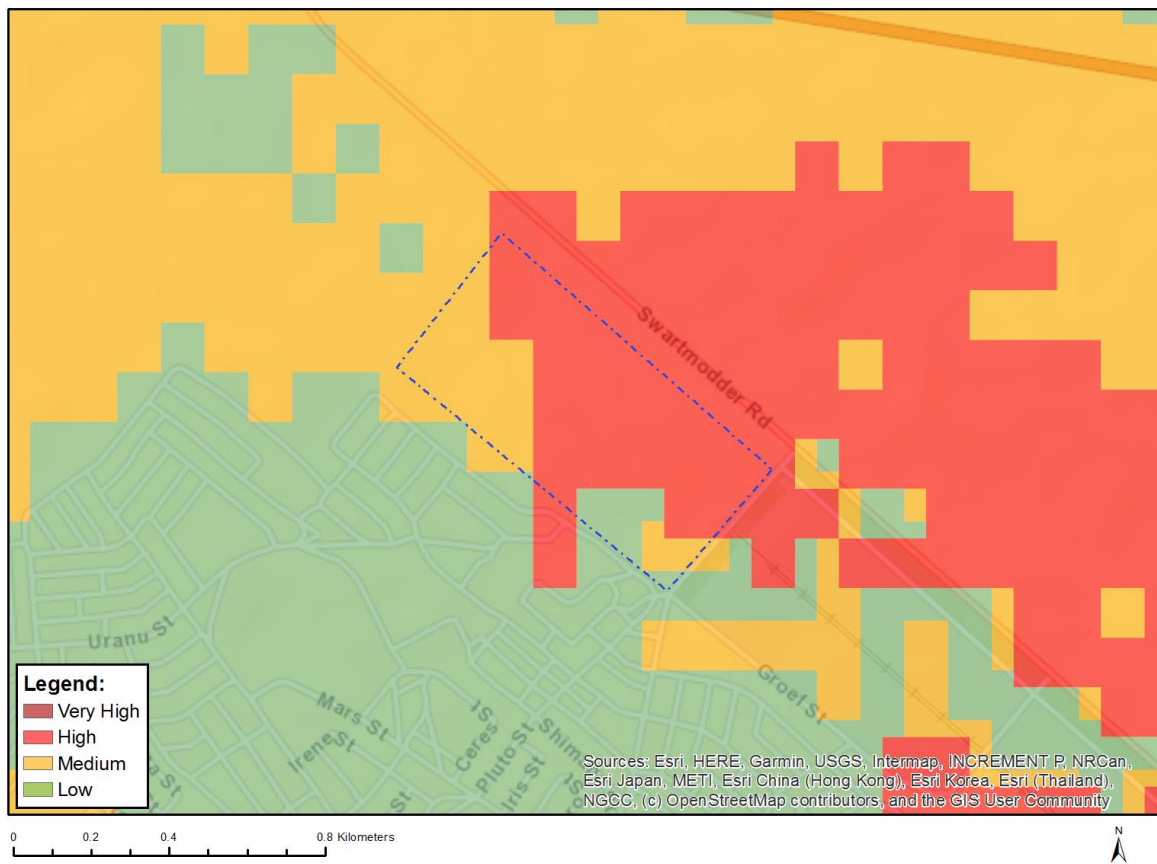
Swartmodder Rd

Uranu St

Mars St

Irene St

Ceres St

Pluto St

Iris St

Groef St

Legend:
Very High
High
Medium
Low

Sources: Esri, HERE, Garmin, USGS, Intermap, INCREMENT P, NRCan, Esri Japan, METI, Esri China (Hong Kong), Esri Korea, Esri (Thailand), NGCC, (c) OpenStreetMap contributors, and the GIS User Community

0 0.2 0.4 0.8 Kilometers

N